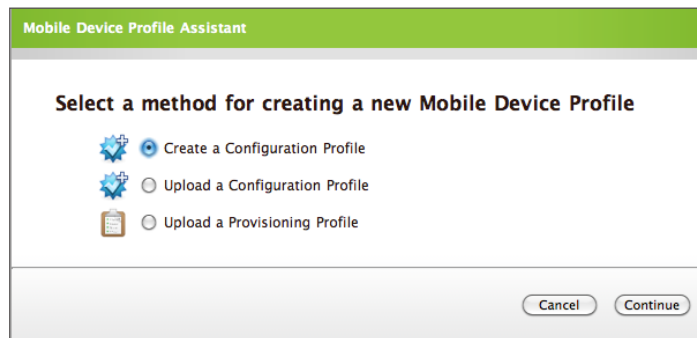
Mobile Device Profile Assistant

Select a method for creating a new Mobile Device Profile

Create a Configuration Profile

Upload a Configuration Profile

Upload a Provisioning Profile

Cancel Continue